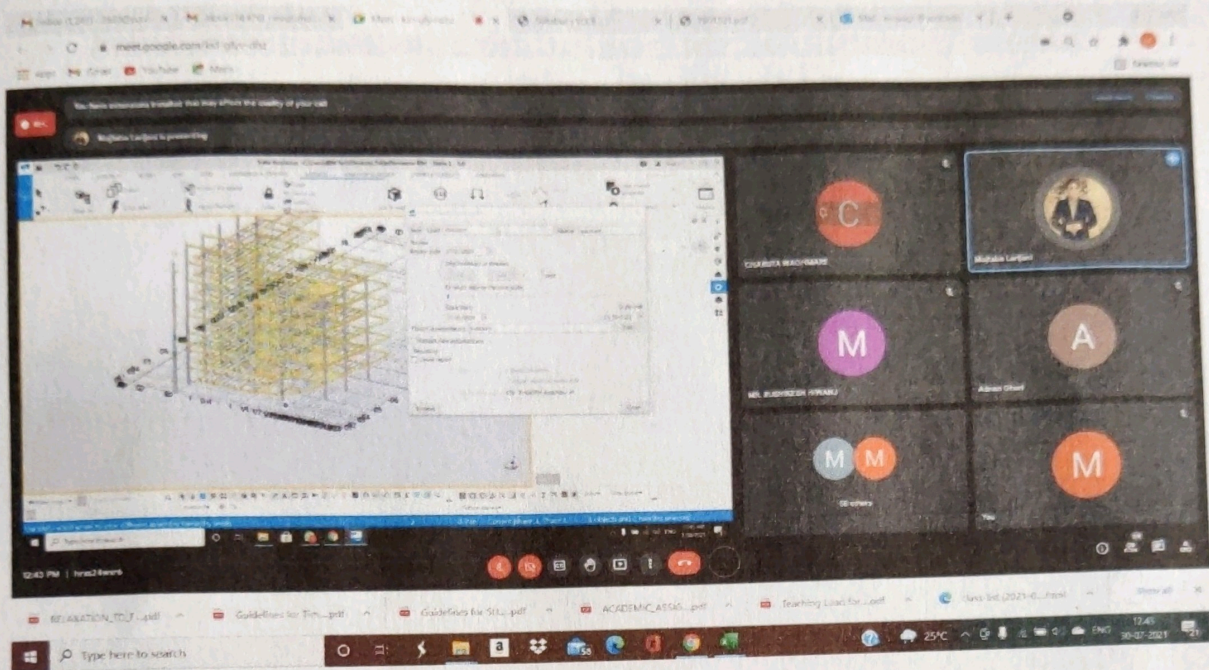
meet.google.com/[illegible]

You have extensions installed that may affect the quality of your call

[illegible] is presenting

C
CHARUTA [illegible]

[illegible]

M
MR. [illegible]

A
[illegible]

M M
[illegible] others

M
You

12:43 PM | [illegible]

RELAXATION_TO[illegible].pdf
Guidelines for Tim....pdf
Guidelines for SEE...pdf
ACADEMIC_ASSIG....pdf
Teaching Load for...pdf
class-list (2021-0....html
Show all

Type here to search

25°C ENG 12:45 30-07-2021